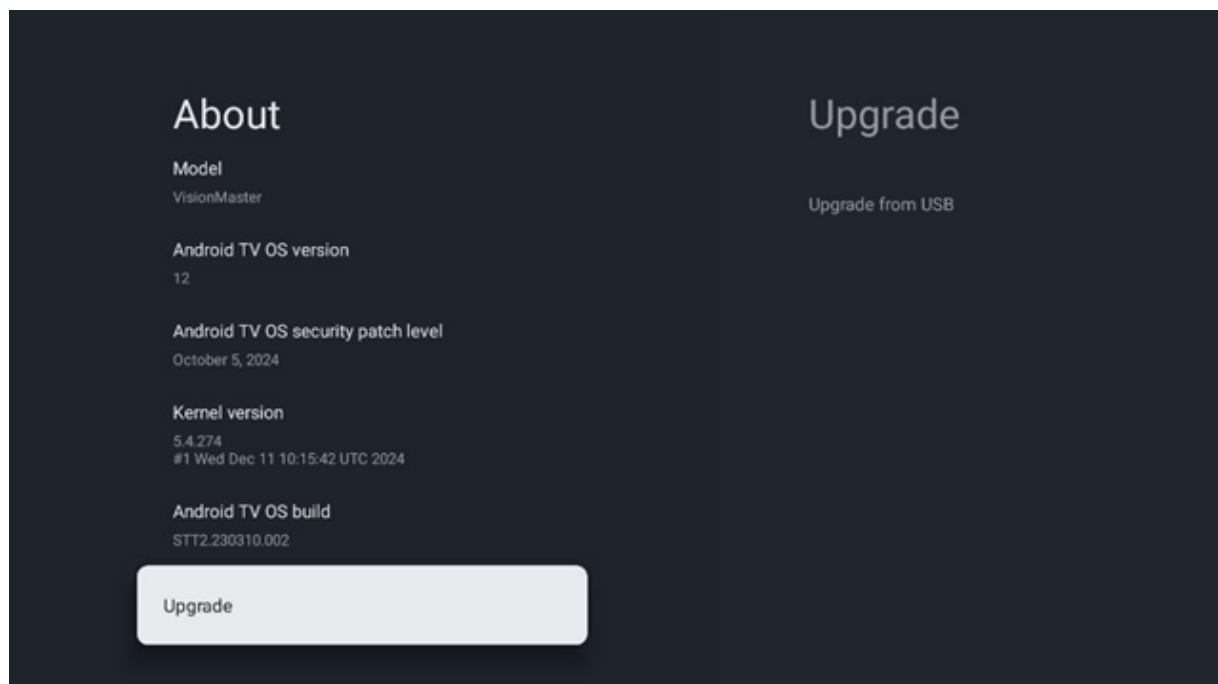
About

Model
VisionMaster

Android TV OS version
12

Android TV OS security patch level
October 5, 2024

Kernel version
5.4.274
#1 Wed Dec 11 10:15:42 UTC 2024

Android TV OS build
STT2.230310.002

Upgrade

Upgrade

Upgrade from USB